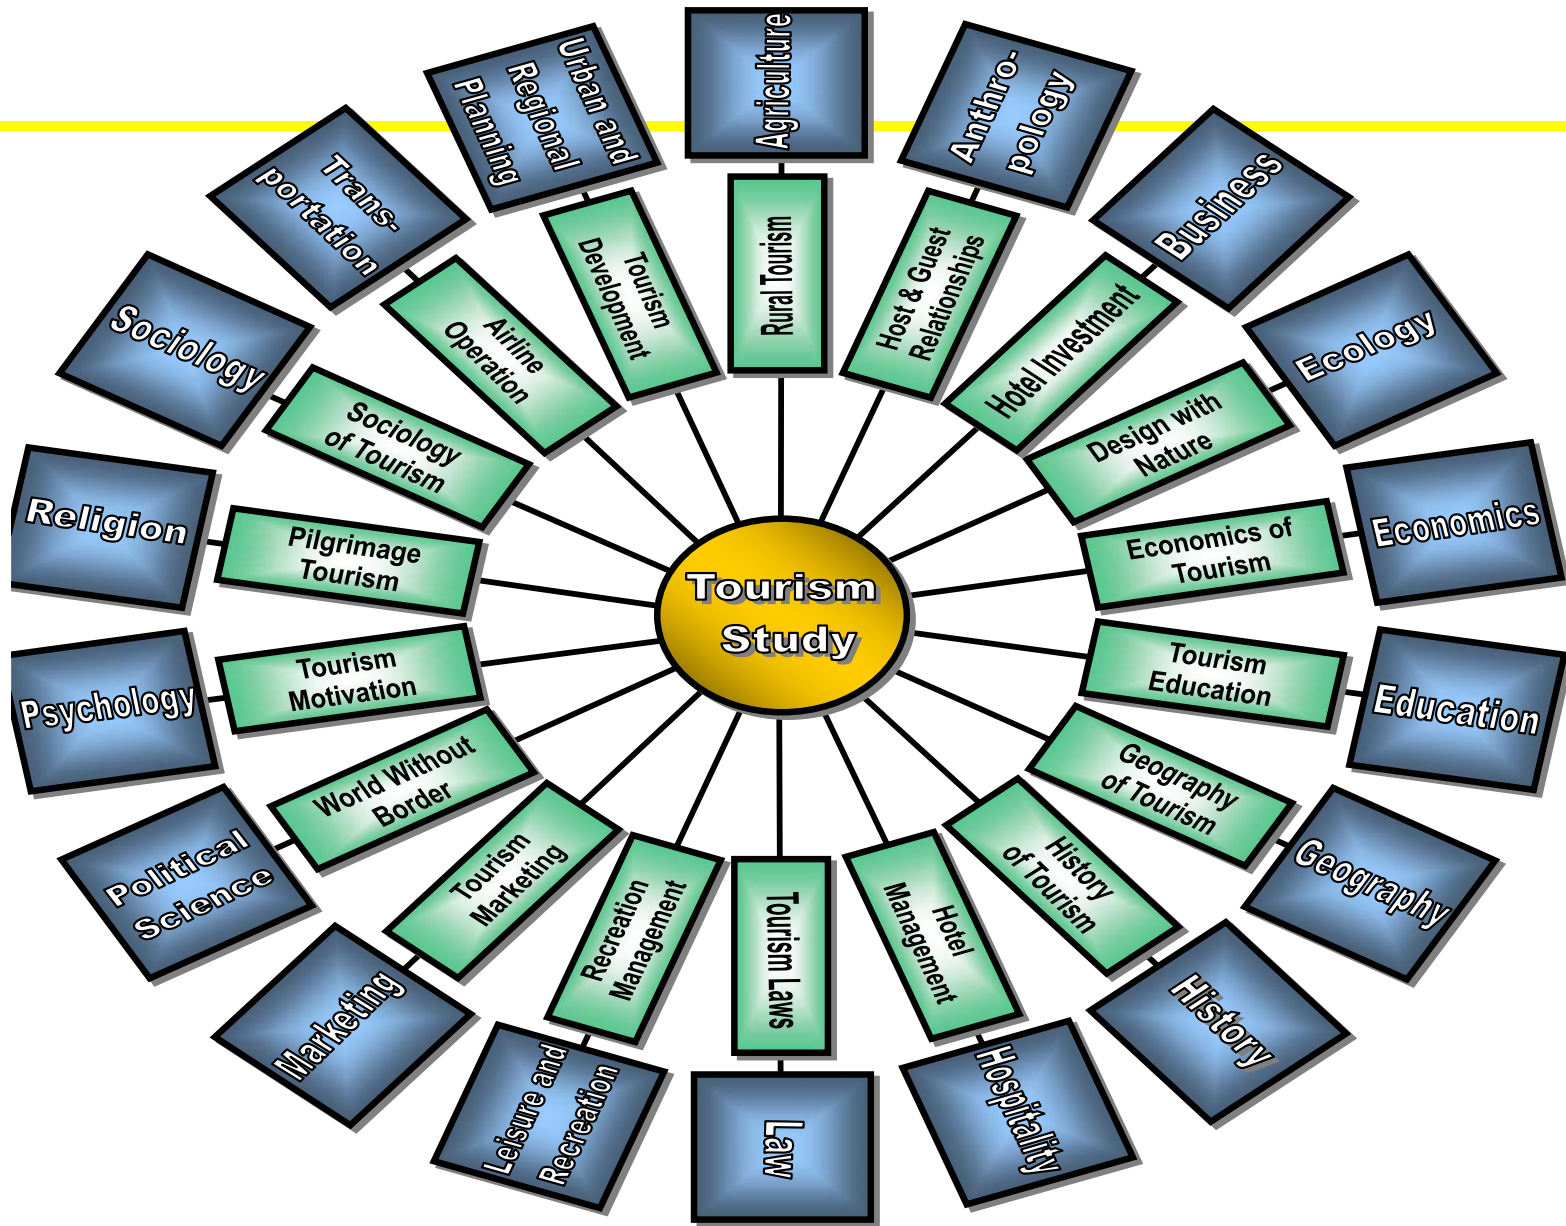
Tourism Study

Agriculture
Rural Tourism
Anthro-pology
Host & Guest Relationships
Business
Hotel Investment
Ecology
Design with Nature
Economics
Economics of Tourism
Education
Tourism Education
Geography
Geography of Tourism
History
History of Tourism
Hospitality
Hotel Management
Law
Tourism Laws
Leisure and Recreation
Recreation Management
Marketing
Tourism Marketing
Political Science
World Without Border
Psychology
Tourism Motivation
Religion
Pilgrimage Tourism
Sociology
Sociology of Tourism
Trans-portation
Airline Operation
Urban and Regional Planning
Tourism Development